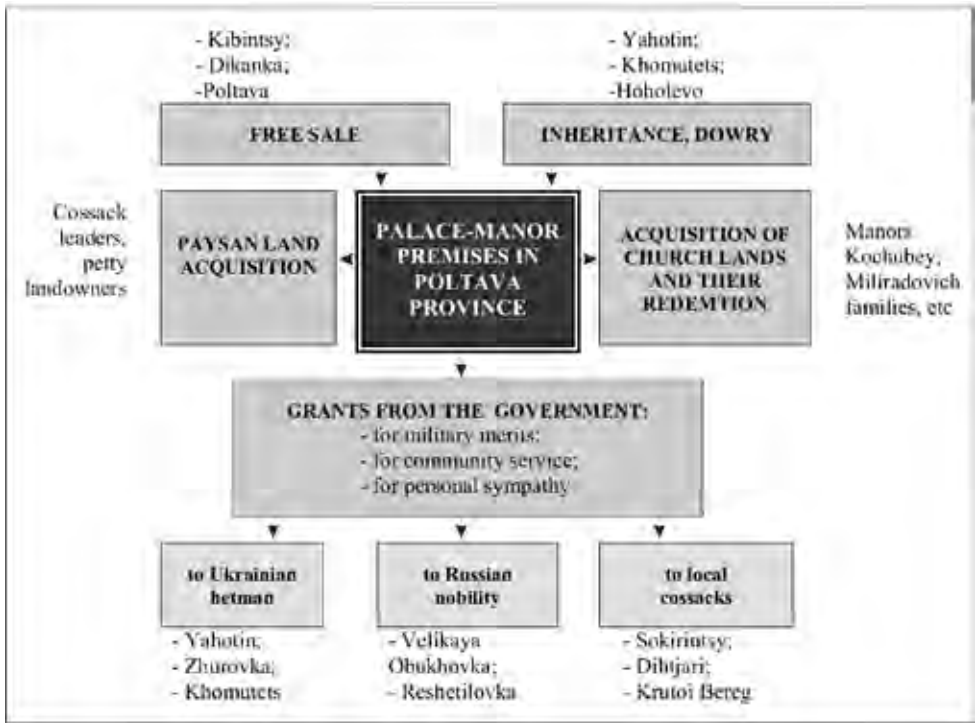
- Kibintsy;
- Dikanka;
-Poltava

- Yahotin;
- Khomutets;
-Hoholevo

FREE SALE

INHERITANCE, DOWRY

Cossack leaders, petty landowners

PAYSAN LAND ACQUISITION

PALACE-MANOR PREMISES IN POLTAVA PROVINCE

ACQUISITION OF CHURCH LANDS AND THEIR REDEMTION

Manors Kochubey, Miliradovich families, etc

GRANTS FROM THE GOVERNMENT:
- for military merits;
- for community service;
- for personal sympathy

to Ukrainian hetman

to Russian nobility

to local cossacks

- Yahotin;
- Zhurovka;
- Khomutets

- Velikaya Obukhovka;
- Reshetilovka

- Sokirintsy;
- Dihtjari;
- Krutoi Bereg